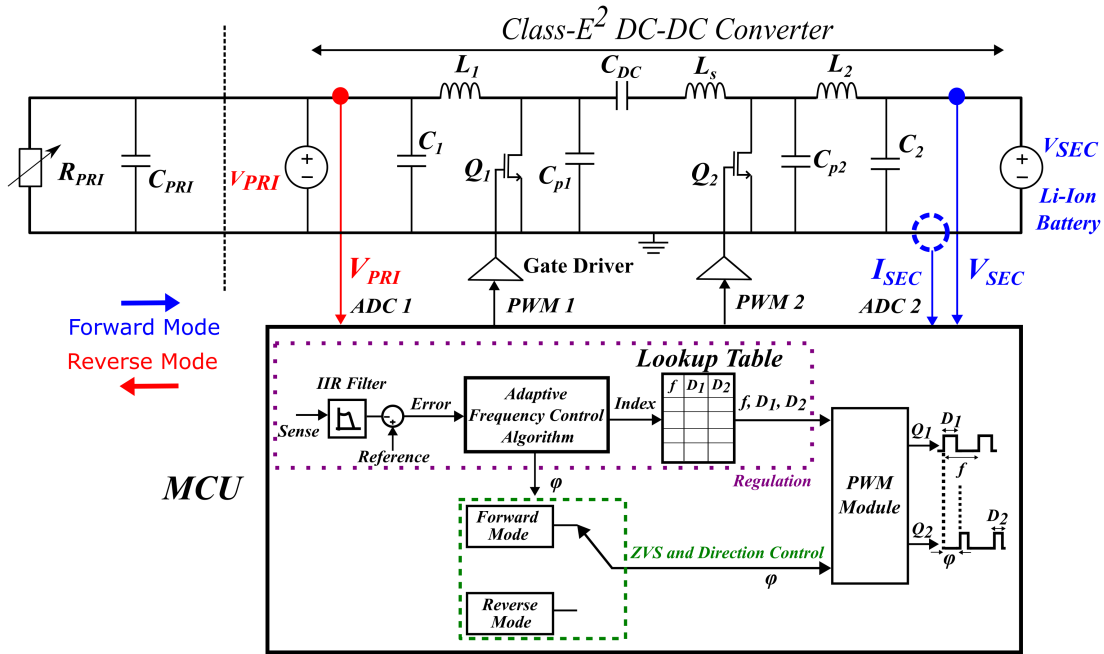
Class-$E^2$ DC-DC Converter

$L_1$ $C_{DC}$ $L_s$ $L_2$

$R_{PRI}$ $C_{PRI}$ $V_{PRI}$ + − $C_1$ $Q_1$ $C_{p1}$ $Q_2$ $C_{p2}$ $C_2$ + − $V_{SEC}$ Li-Ion Battery

$V_{PRI}$ ADC 1 Gate Driver PWM 1 PWM 2 $I_{SEC}$ ADC 2 $V_{SEC}$

Forward Mode
Reverse Mode

Lookup Table

| f | $D_1$ | $D_2$ |
|---|---|---|
| | | |
| | | |
| | | |

IIR Filter
Sense − + Error Reference
Adaptive Frequency Control Algorithm
Index
f, $D_1$, $D_2$
Regulation

MCU

φ
Forward Mode
Reverse Mode
ZVS and Direction Control
φ

PWM Module

$Q_1$ $D_1$ f
$Q_2$ $D_2$ φ